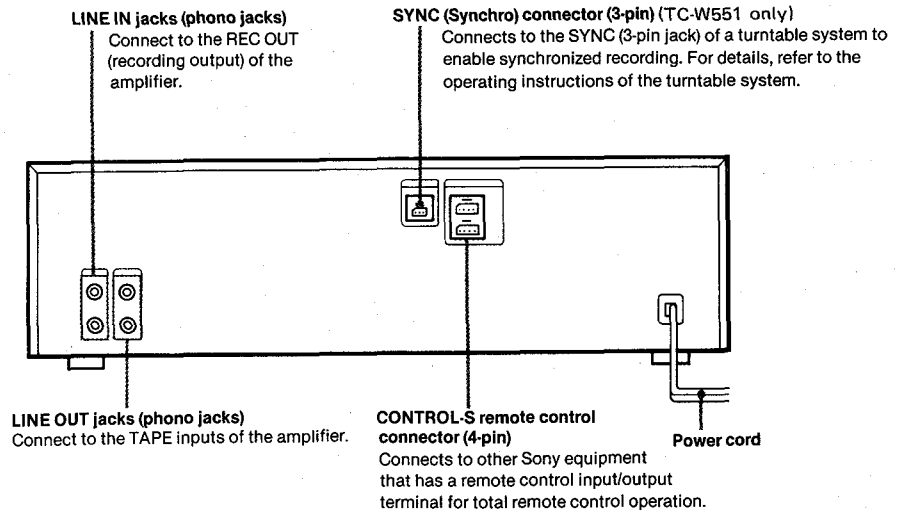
LINE IN jacks (phono jacks)
Connect to the REC OUT (recording output) of the amplifier.

SYNC (Synchro) connector (3-pin) (TC-W551 only)
Connects to the SYNC (3-pin jack) of a turntable system to enable synchronized recording. For details, refer to the operating instructions of the turntable system.

LINE OUT jacks (phono jacks)
Connect to the TAPE inputs of the amplifier.

CONTROL-S remote control connector (4-pin)
Connects to other Sony equipment that has a remote control input/output terminal for total remote control operation.

Power cord